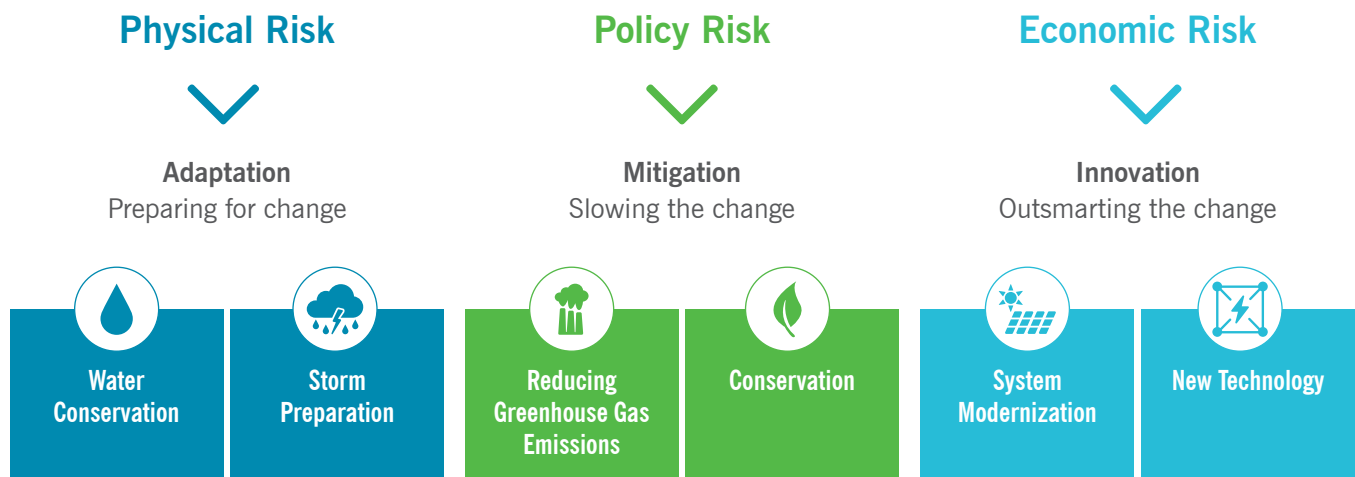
Physical Risk

Adaptation
Preparing for change

Water Conservation

Storm Preparation

Policy Risk

Mitigation
Slowing the change

Reducing Greenhouse Gas Emissions

Conservation

Economic Risk

Innovation
Outsmarting the change

System Modernization

New Technology